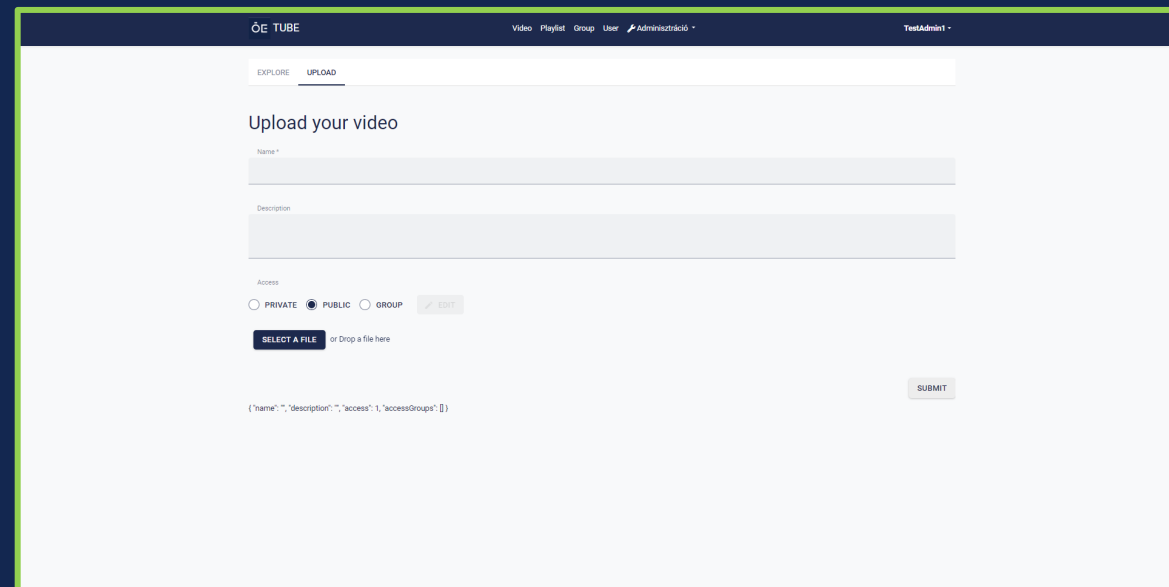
ÓE TUBE

Video Playlist Group User Adminisztráció

TestAdmin1

EXPLORE UPLOAD

Upload your video

Name *

Description

Access

PRIVATE PUBLIC GROUP EDIT

SELECT A FILE or Drop a file here

SUBMIT

{ "name": "", "description": "", "access": 1, "accessGroups": [] }